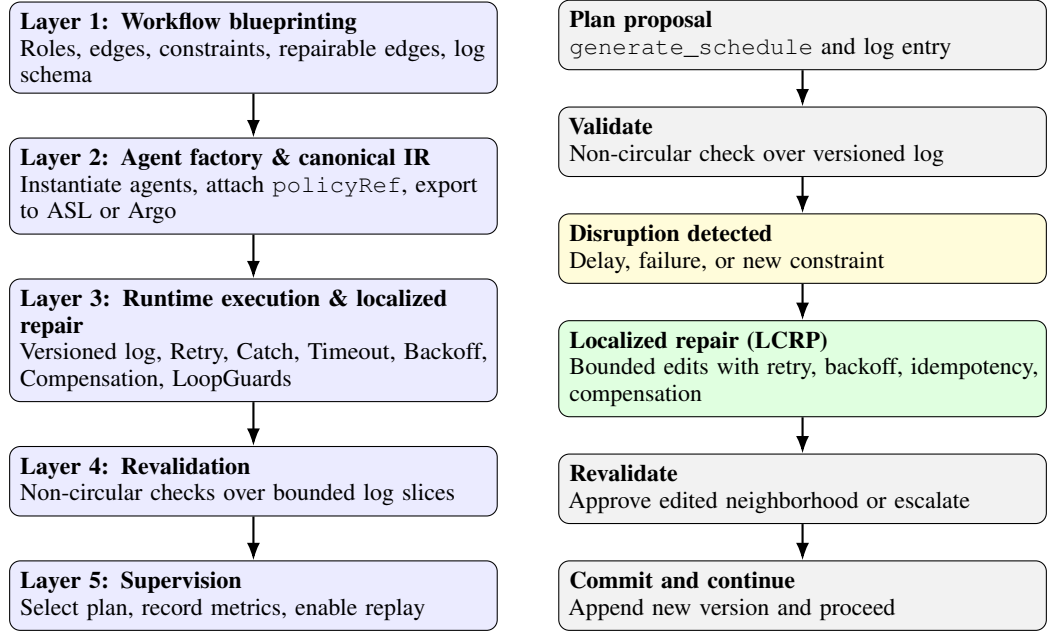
**Layer 1: Workflow blueprinting**
Roles, edges, constraints, repairable edges, log schema

**Layer 2: Agent factory & canonical IR**
Instantiate agents, attach policyRef, export to ASL or Argo

**Layer 3: Runtime execution & localized repair**
Versioned log, Retry, Catch, Timeout, Backoff, Compensation, LoopGuards

**Layer 4: Revalidation**
Non-circular checks over bounded log slices

**Layer 5: Supervision**
Select plan, record metrics, enable replay

**Plan proposal**
generate_schedule and log entry

**Validate**
Non-circular check over versioned log

**Disruption detected**
Delay, failure, or new constraint

**Localized repair (LCRP)**
Bounded edits with retry, backoff, idempotency, compensation

**Revalidate**
Approve edited neighborhood or escalate

**Commit and continue**
Append new version and proceed